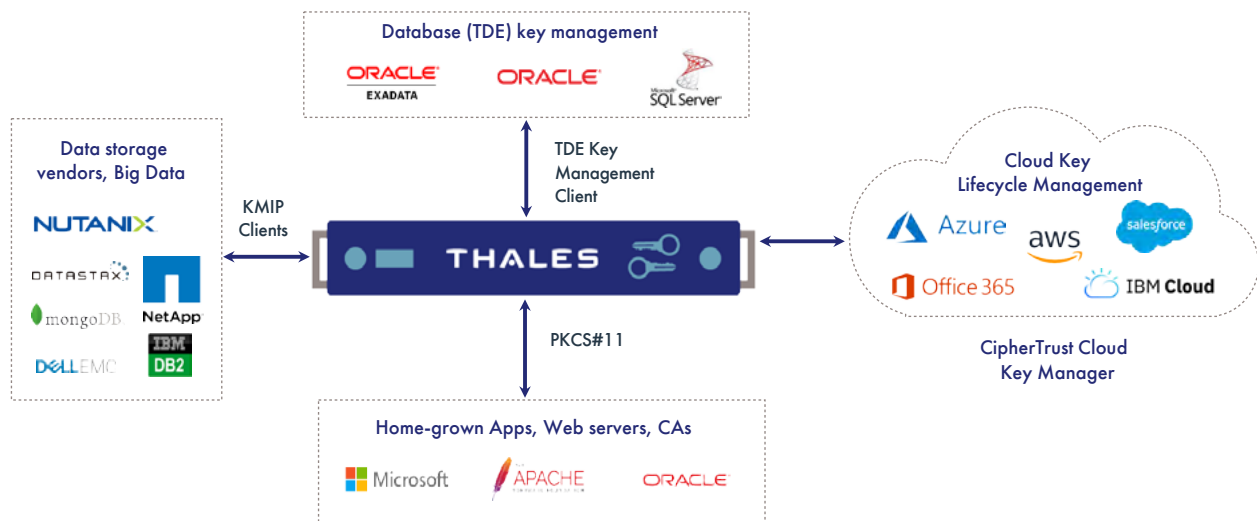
Database (TDE) key management

ORACLE EXADATA

ORACLE

Microsoft SQL Server

TDE Key Management Client

Data storage vendors, Big Data

NUTANIX

DATASTAX

NetApp

mongoDB

IBM DB2

DELLEMC

KMIP Clients

THALES

Cloud Key Lifecycle Management

Azure

aws

salesforce

Office 365

IBM Cloud

CipherTrust Cloud Key Manager

PKCS#11

Home-grown Apps, Web servers, CAs

Microsoft

APACHE

ORACLE